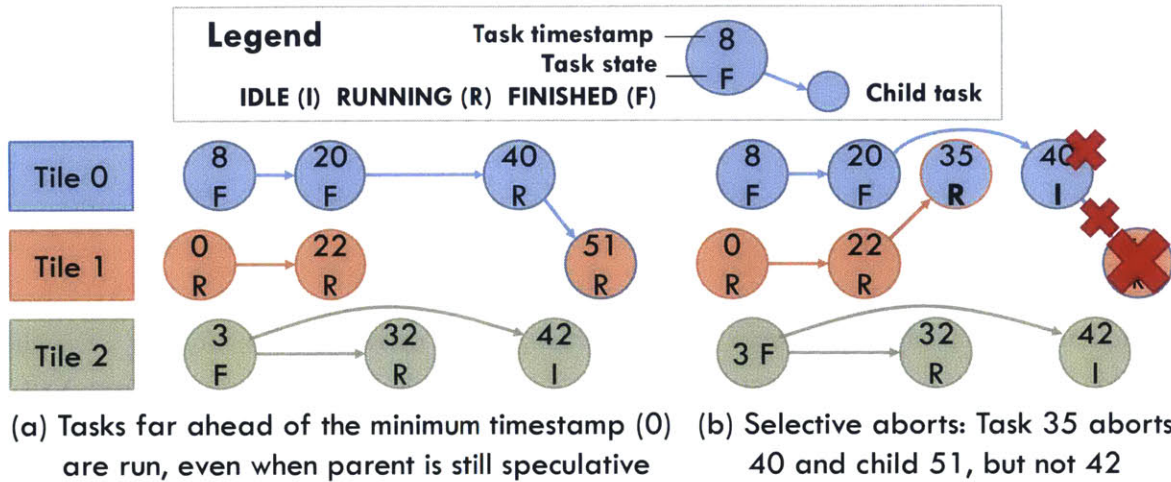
Legend
Task timestamp
Task state
8
F
IDLE (I) RUNNING (R) FINISHED (F)
Child task

Tile 0
Tile 1
Tile 2

8 F
20 F
40 R
0 R
22 R
51 R
3 F
32 R
42 I

8 F
20 F
35 R
40 I
0 R
22 R
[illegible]
3 F
32 R
42 I

(a) Tasks far ahead of the minimum timestamp (0) are run, even when parent is still speculative

(b) Selective aborts: Task 35 aborts 40 and child 51, but not 42